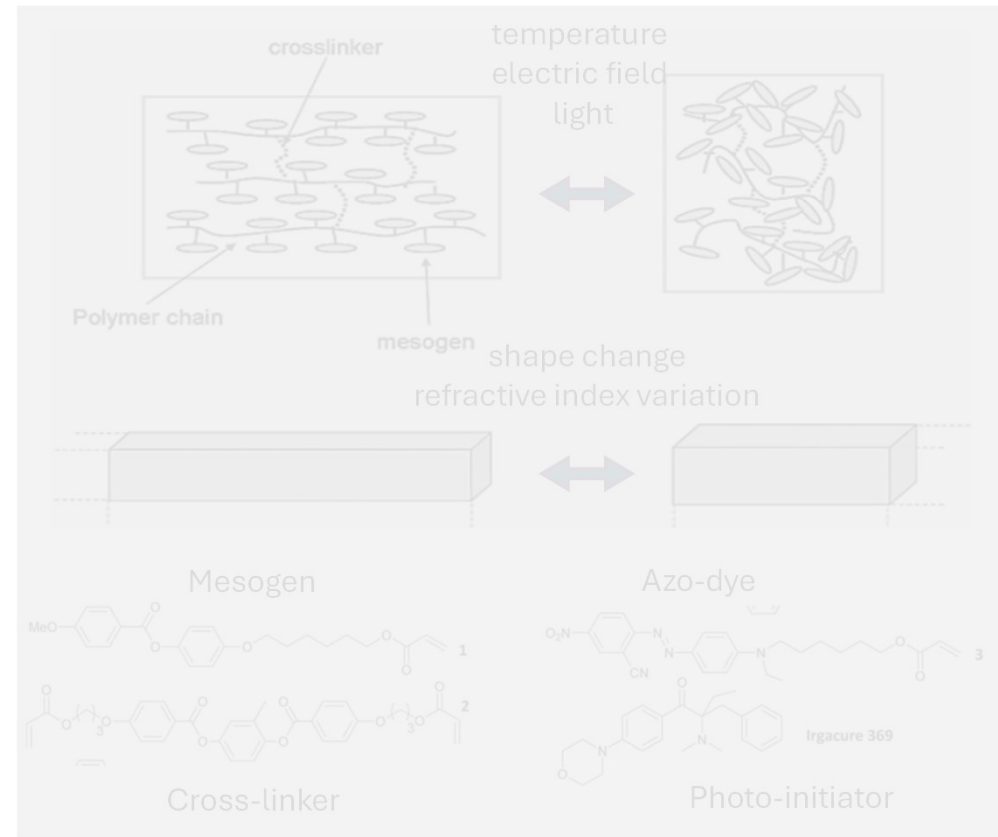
crosslinker

temperature
electric field
light

Polymer chain

mesogen

shape change
refractive index variation

Mesogen

Azo-dye

MeO

O

O

O

O

1

$O_2N$

N

N

CN

N

O

O

3

O

O

O

3

O

O

O

O

O

O

3

O

O

2

O

N

N

O

Irgacure 369

Cross-linker

Photo-initiator